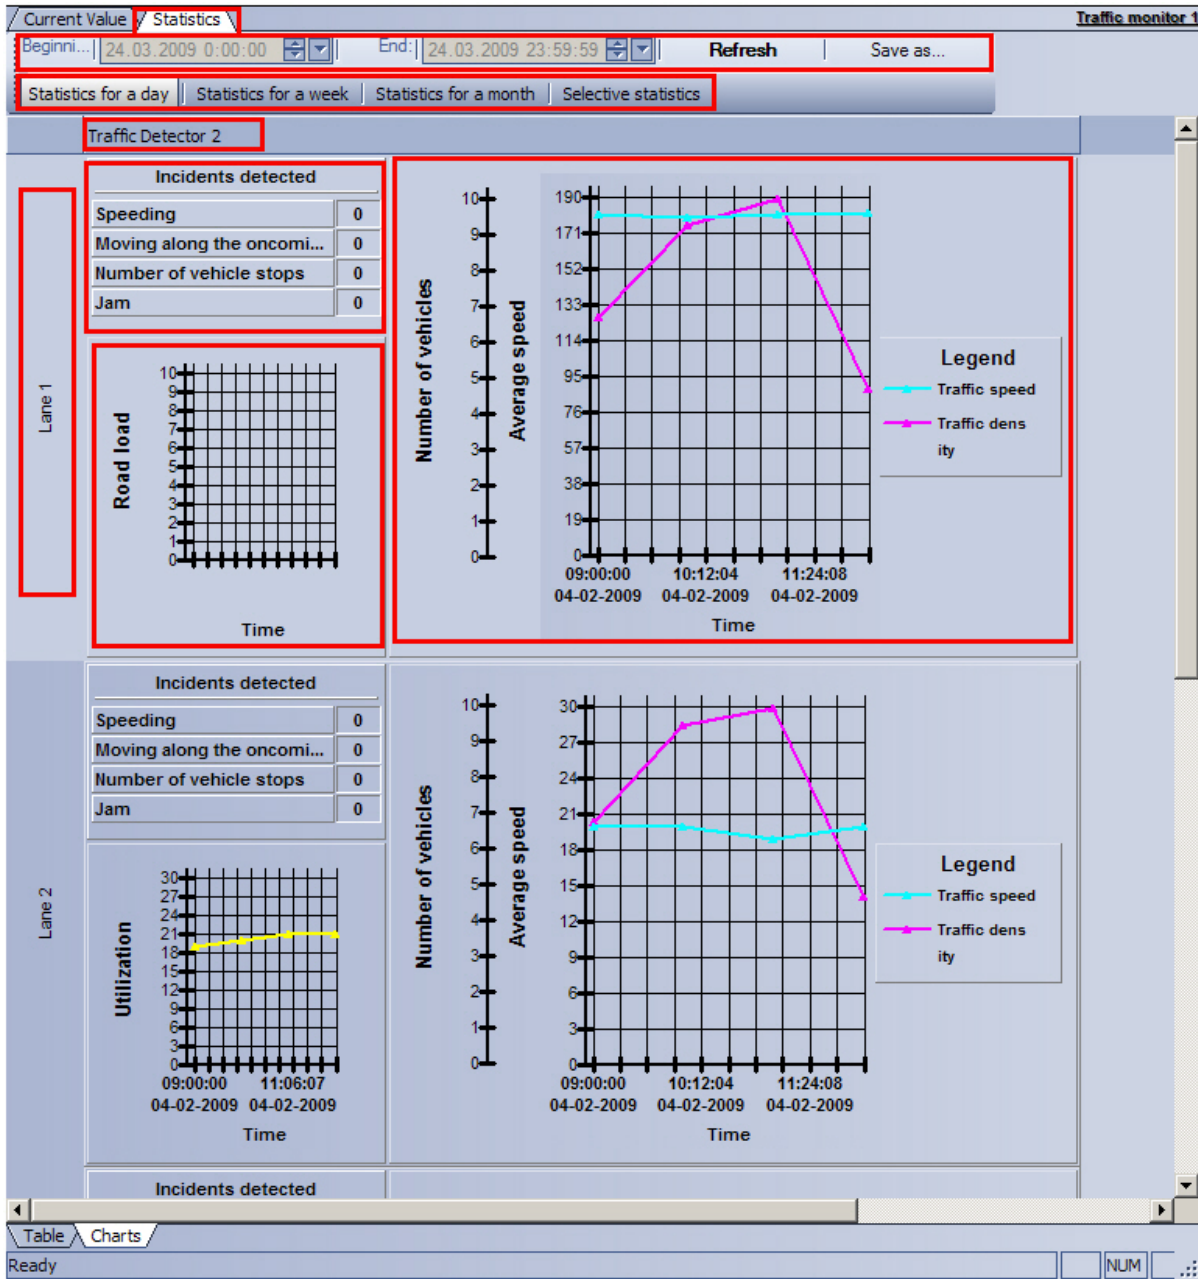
Current Value Statistics Traffic monitor 1

Beginni... 24.03.2009 0:00:00 End: 24.03.2009 23:59:59 Refresh Save as...

Statistics for a day Statistics for a week Statistics for a month Selective statistics

Traffic Detector 2

Lane 1

Incidents detected

| Speeding | 0 |
|---|---|
| Moving along the oncomi... | 0 |
| Number of vehicle stops | 0 |
| Jam | 0 |

Road load
10 9 8 7 6 5 4 3 2 1 0
Time

Number of vehicles
10 9 8 7 6 5 4 3 2 1 0
Average speed
190 171 152 133 114 95 76 57 38 19 0
09:00:00 04-02-2009 10:12:04 04-02-2009 11:24:08 04-02-2009
Time

Legend
Traffic speed
Traffic dens ity

Lane 2

Incidents detected

| Speeding | 0 |
|---|---|
| Moving along the oncomi... | 0 |
| Number of vehicle stops | 0 |
| Jam | 0 |

Utilization
30 27 24 21 18 15 12 9 6 3 0
09:00:00 04-02-2009 11:06:07 04-02-2009
Time

Number of vehicles
10 9 8 7 6 5 4 3 2 1 0
Average speed
30 27 24 21 18 15 12 9 6 3 0
09:00:00 04-02-2009 10:12:04 04-02-2009 11:24:08 04-02-2009
Time

Legend
Traffic speed
Traffic dens ity

Incidents detected

Table Charts

Ready NUM